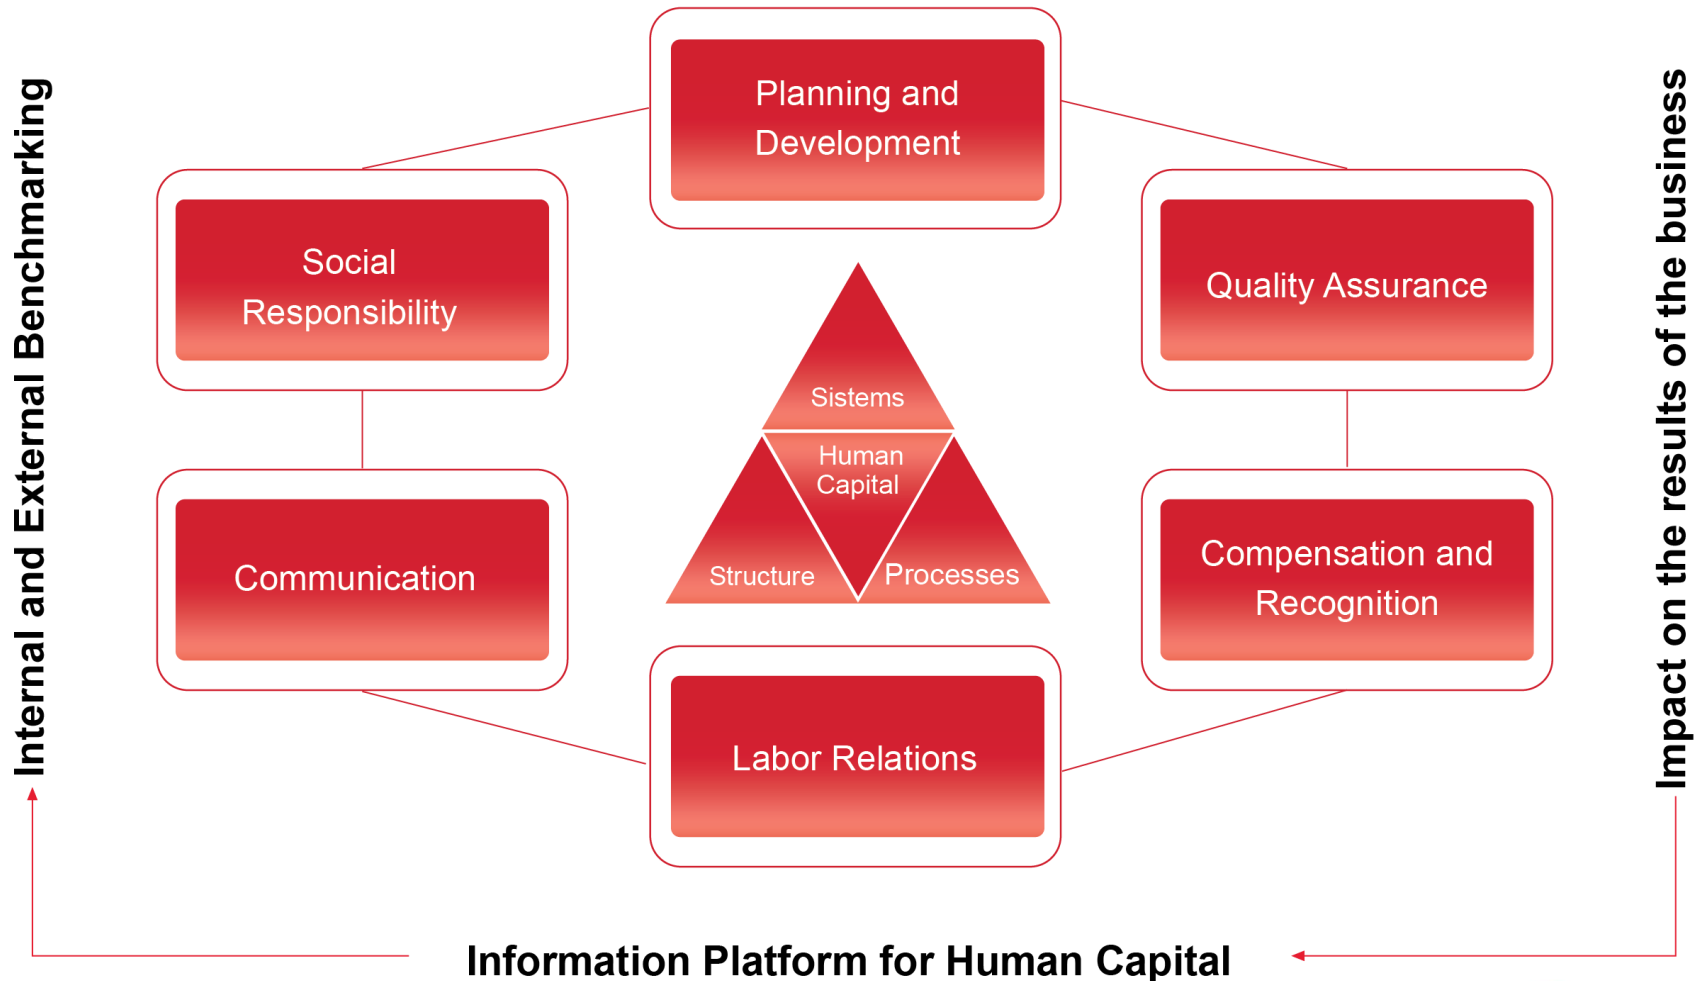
Internal and External Benchmarking

Planning and Development

Social Responsibility

Quality Assurance

Sistems

Human Capital

Structure

Processes

Communication

Compensation and Recognition

Labor Relations

Impact on the results of the business

Information Platform for Human Capital